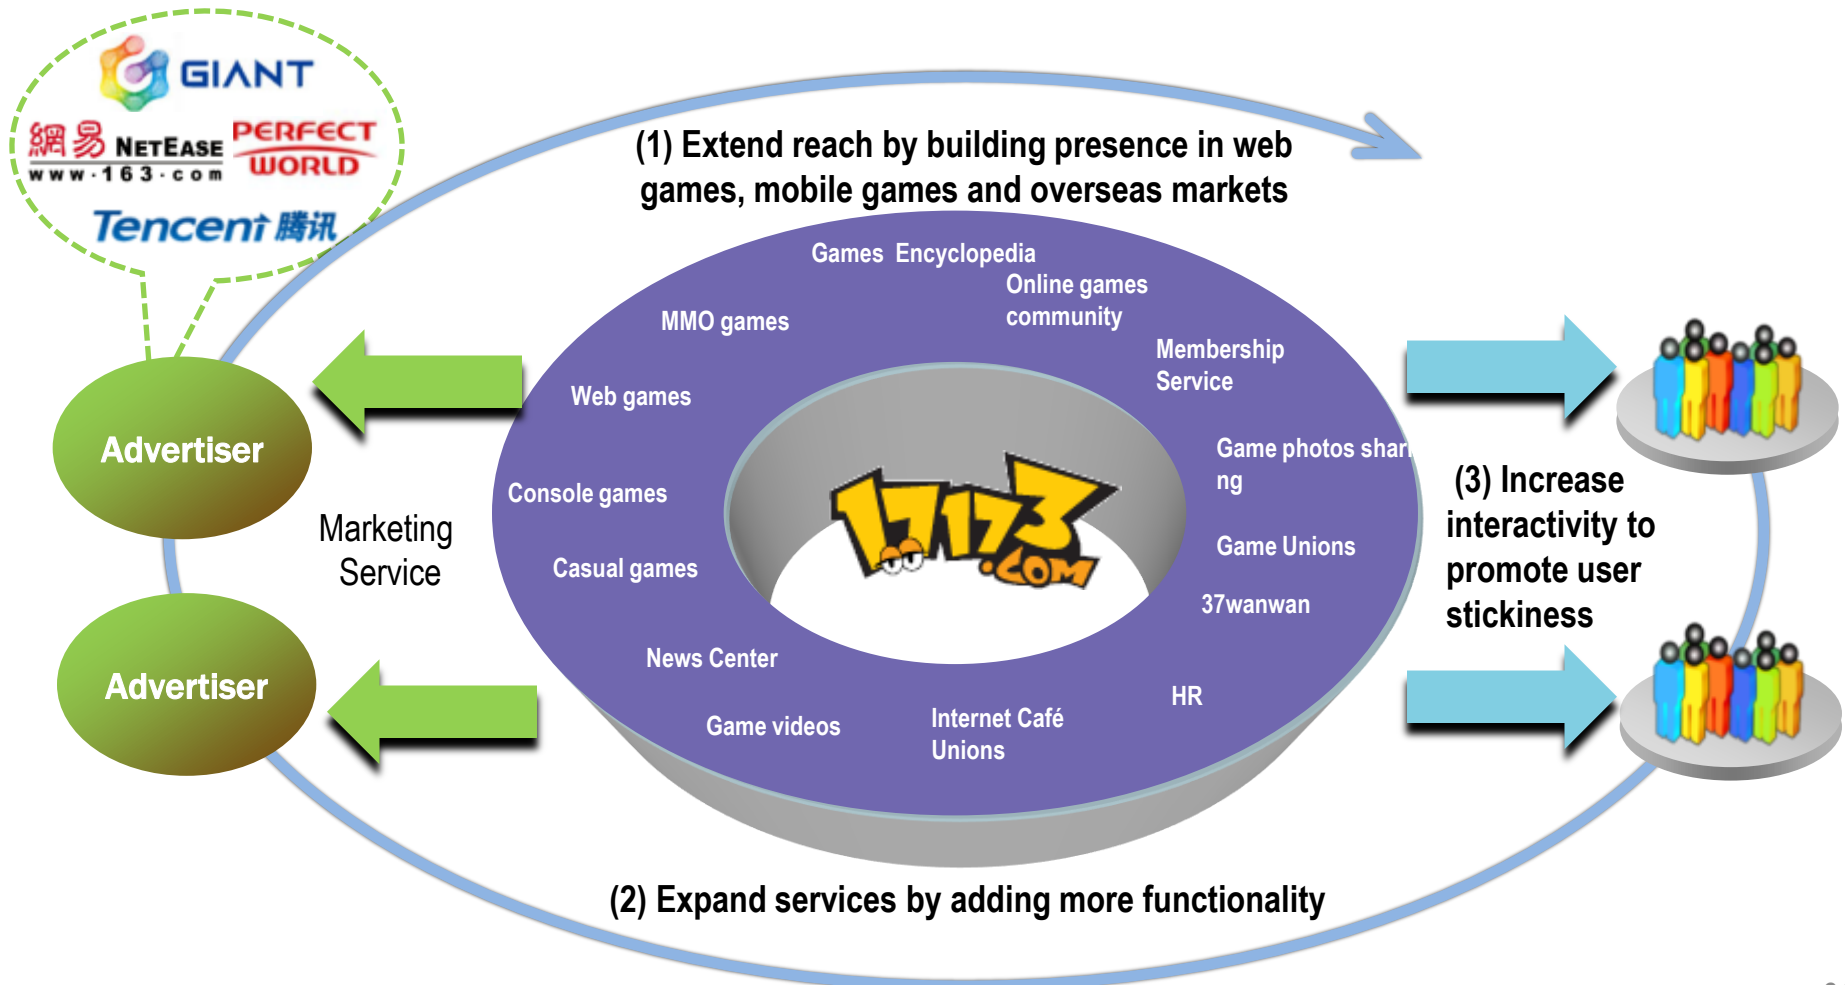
GIANT

網易 NETEASE www.163.com

PERFECT WORLD

Tencent 腾讯

(1) Extend reach by building presence in web games, mobile games and overseas markets

Games Encyclopedia

Online games community

MMO games

Membership Service

Web games

Game photos shar ng

Console games

Casual games

Game Unions

37wanwan

News Center

HR

Game videos

Internet Café Unions

17173.com

Advertiser

Marketing Service

Advertiser

(3) Increase interactivity to promote user stickiness

(2) Expand services by adding more functionality